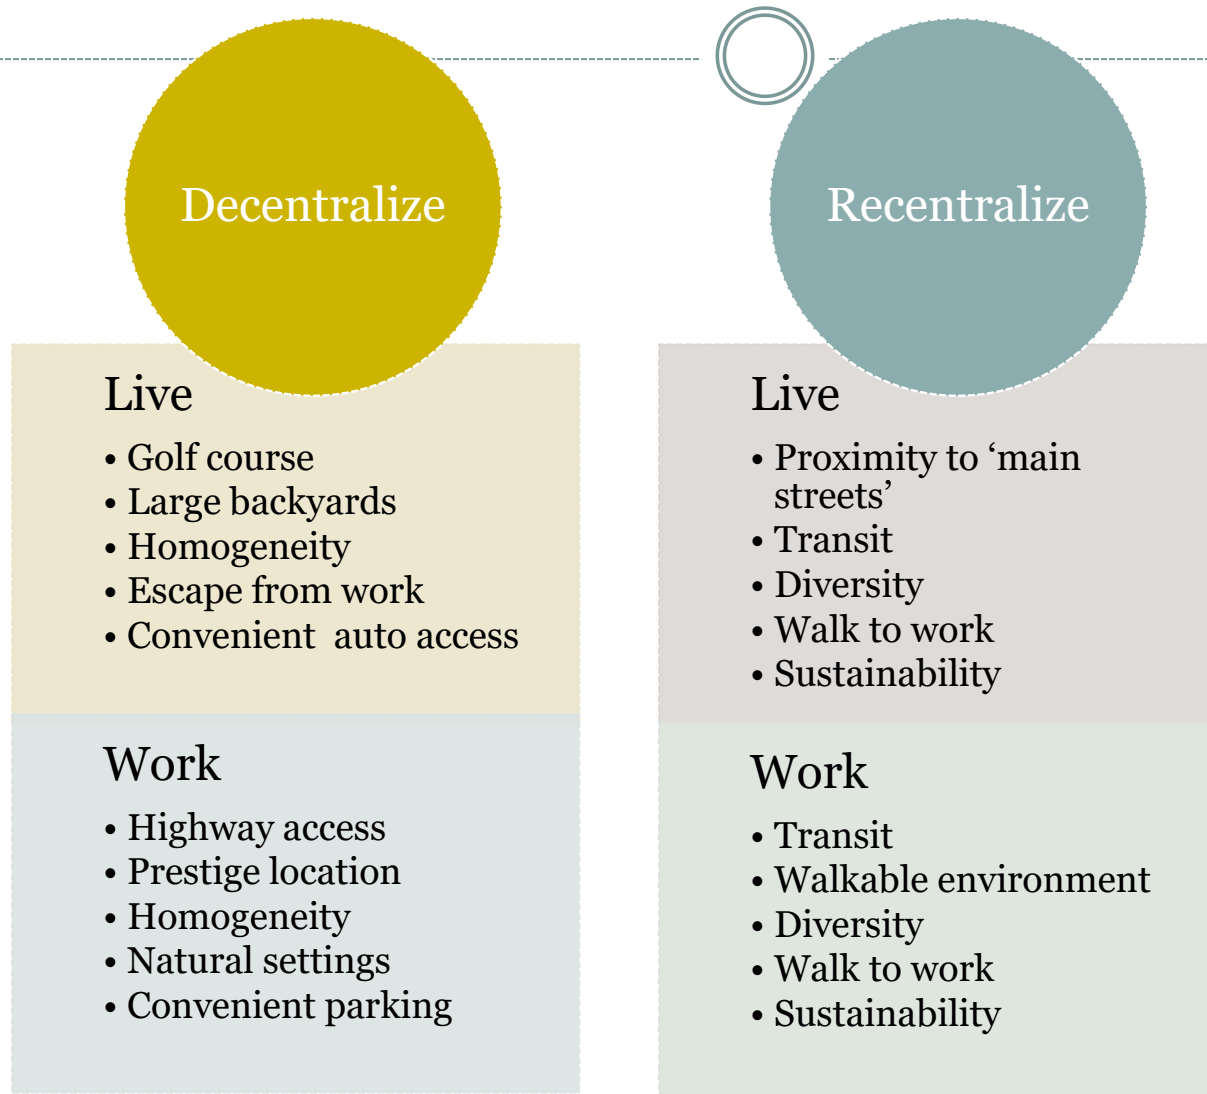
Decentralize

Live

- Golf course
- Large backyards
- Homogeneity
- Escape from work
- Convenient auto access

Work

- Highway access
- Prestige location
- Homogeneity
- Natural settings
- Convenient parking

Recentralize

Live

- Proximity to 'main streets'
- Transit
- Diversity
- Walk to work
- Sustainability

Work

- Transit
- Walkable environment
- Diversity
- Walk to work
- Sustainability